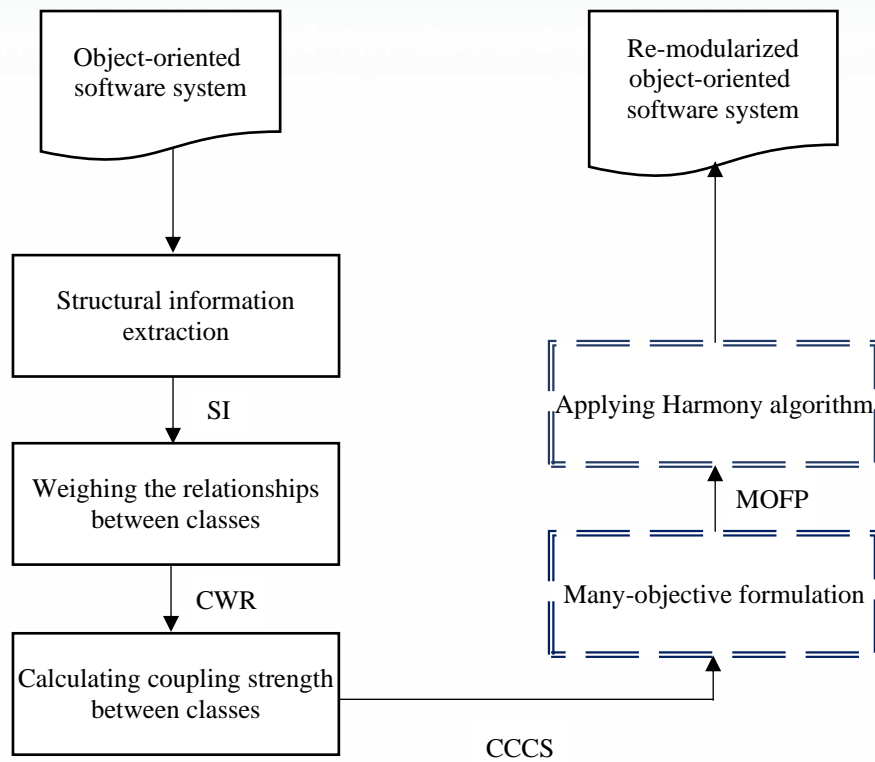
Object-oriented software system

Re-modularized object-oriented software system

Structural information extraction

SI

Weighing the relationships between classes

CWR

Calculating coupling strength between classes

CCCS

Many-objective formulation

MOFP

Applying Harmony algorithm